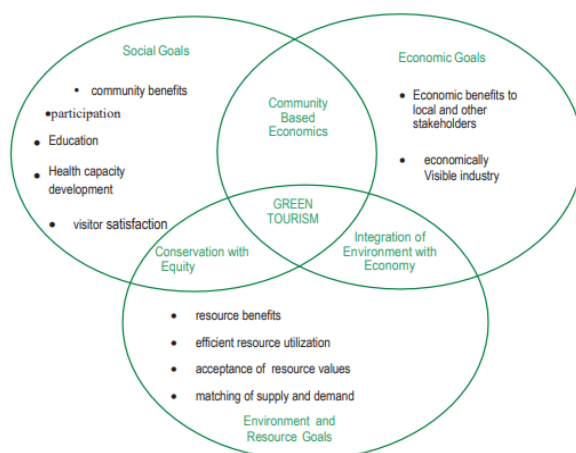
Social Goals

• community benefits
•participation
• Education
• Health capacity development
• visitor satisfaction

Economic Goals

• Economic benefits to local and other stakeholders
• economically Visible industry

Community Based Economics

GREEN TOURISM

Conservation with Equity

Integration of Environment with Economy

• resource benefits
• efficient resource utilization
• acceptance of resource values
• matching of supply and demand

Environment and Resource Goals